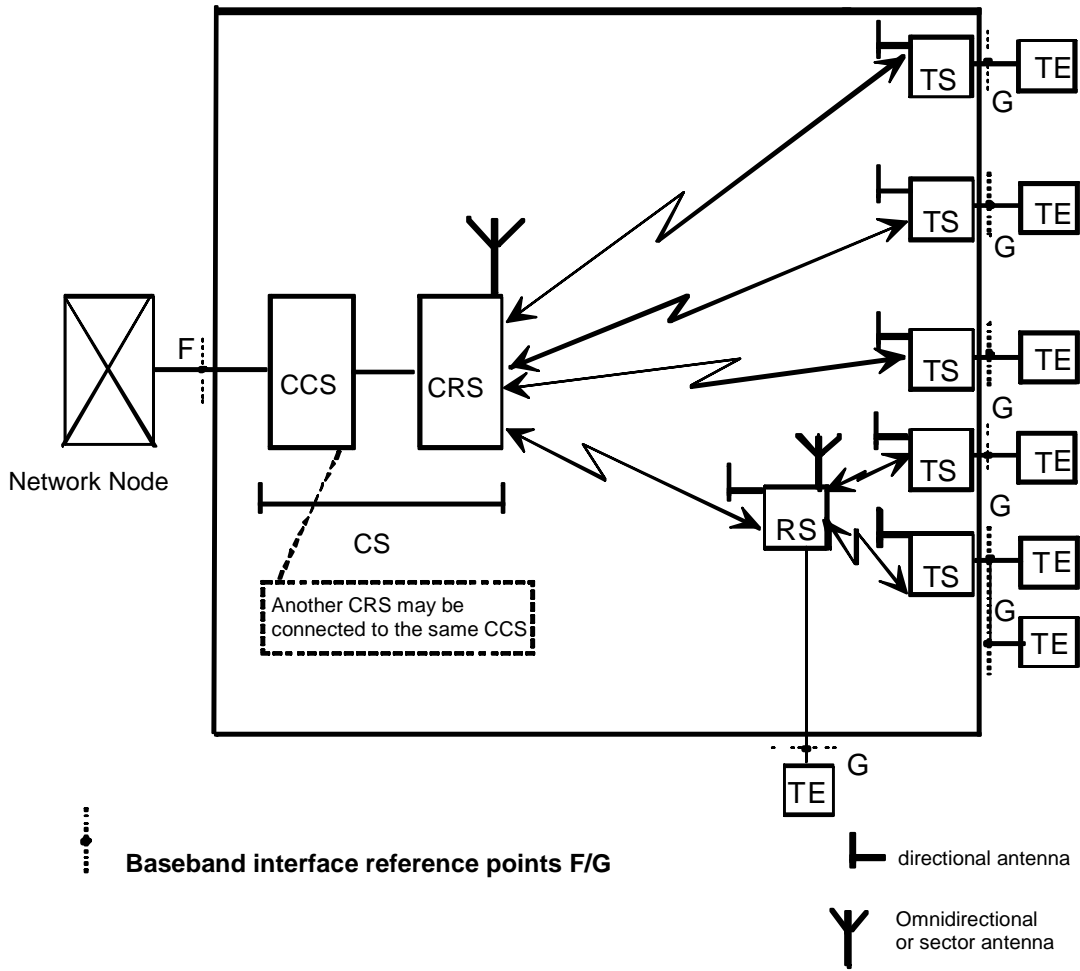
TS
TE
G
TS
TE
G
Network Node
F
CCS
CRS
TS
TE
G
TS
TE
G
RS
TS
TE
G
TE
CS
Another CRS may be connected to the same CCS
G
TE
Baseband interface reference points F/G
directional antenna
Omnidirectional or sector antenna